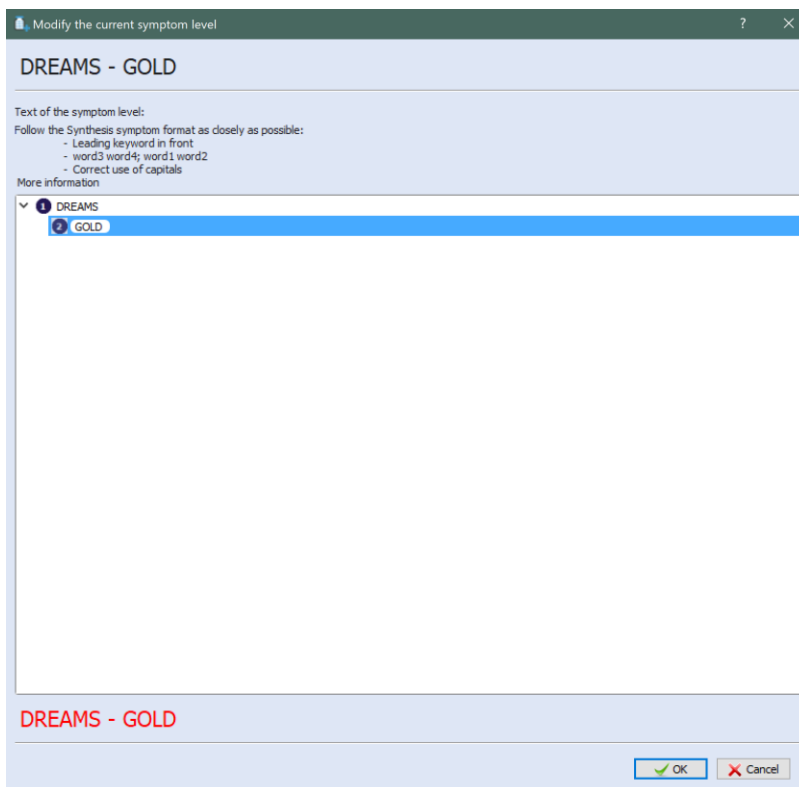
Modify the current symptom level ? ✕

DREAMS - GOLD

Text of the symptom level:

Follow the Synthesis symptom format as closely as possible:
- Leading keyword in front
- word3 word4; word1 word2
- Correct use of capitals

More information

1 DREAMS
2 GOLD

DREAMS - GOLD

OK Cancel